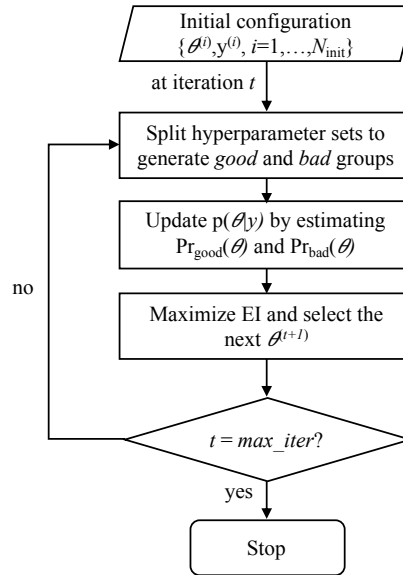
Initial configuration $\{\theta^{(i)}, y^{(i)}, i=1,\ldots,N_{\text{init}}\}$

at iteration $t$

Split hyperparameter sets to generate *good* and *bad* groups

Update $p(\theta|y)$ by estimating $\Pr_{\text{good}}(\theta)$ and $\Pr_{\text{bad}}(\theta)$

Maximize EI and select the next $\theta^{(t+1)}$

no

$t = max\_iter$?

yes

Stop